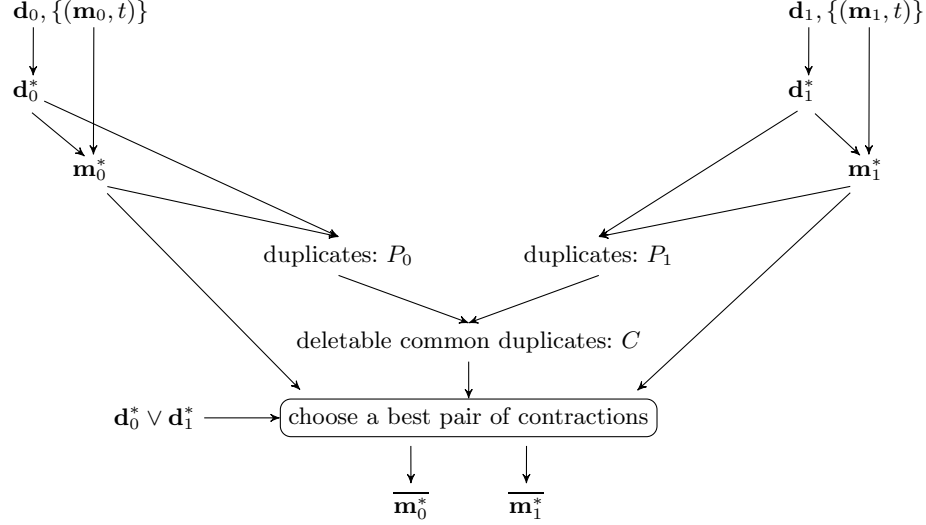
$\mathbf{d}_0, \{(\mathbf{m}_0, t)\}$

$\mathbf{d}_1, \{(\mathbf{m}_1, t)\}$

$\mathbf{d}_0^*$

$\mathbf{d}_1^*$

$\mathbf{m}_0^*$

$\mathbf{m}_1^*$

duplicates: $P_0$

duplicates: $P_1$

deletable common duplicates: $C$

$\mathbf{d}_0^* \vee \mathbf{d}_1^*$

choose a best pair of contractions

$\overline{\mathbf{m}_0^*}$

$\overline{\mathbf{m}_1^*}$